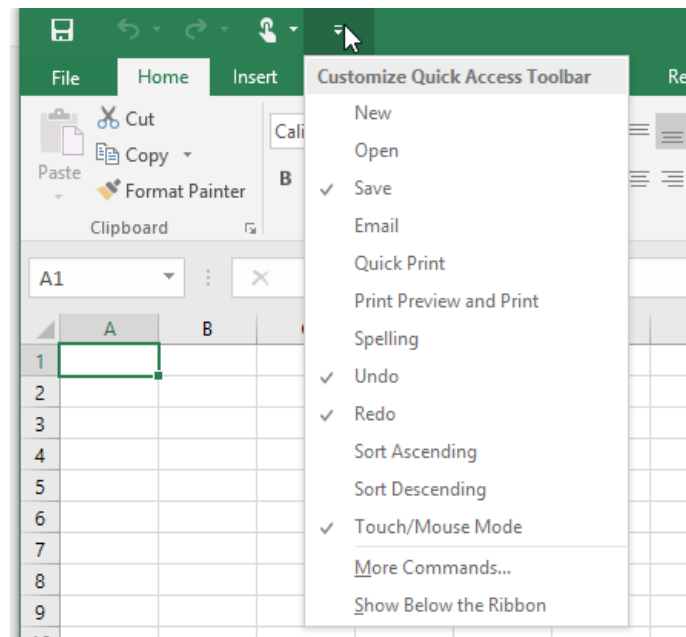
File Home Insert Customize Quick Access Toolbar Re

Cut
Copy
Paste
Format Painter
Clipboard

Cali
B

New
Open
✓ Save
Email
Quick Print
Print Preview and Print
Spelling
✓ Undo
✓ Redo
Sort Ascending
Sort Descending
✓ Touch/Mouse Mode
More Commands...
Show Below the Ribbon

A1

A B
1
2
3
4
5
6
7
8
9